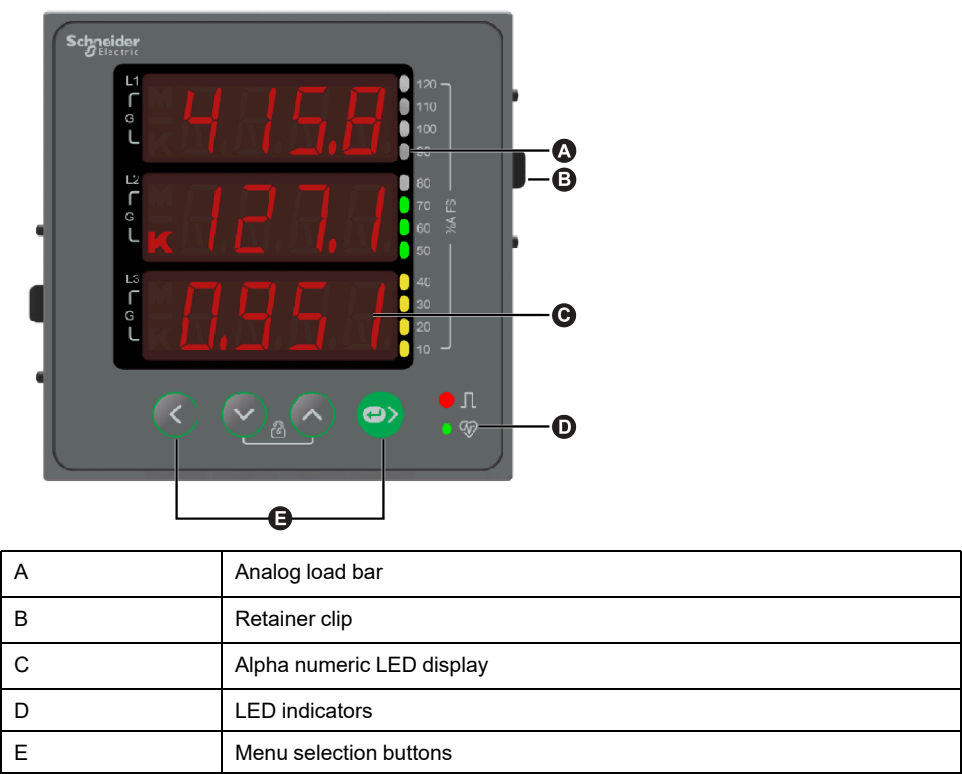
Schneider Electric

L1
G
415.8

L2
G
K 127.1

L3
G
0.951

120
110
100
90
80
70
60
50
40
30
20
10
%A FS

A
B
C
D
E

| A | Analog load bar |
|---|---|
| B | Retainer clip |
| C | Alpha numeric LED display |
| D | LED indicators |
| E | Menu selection buttons |